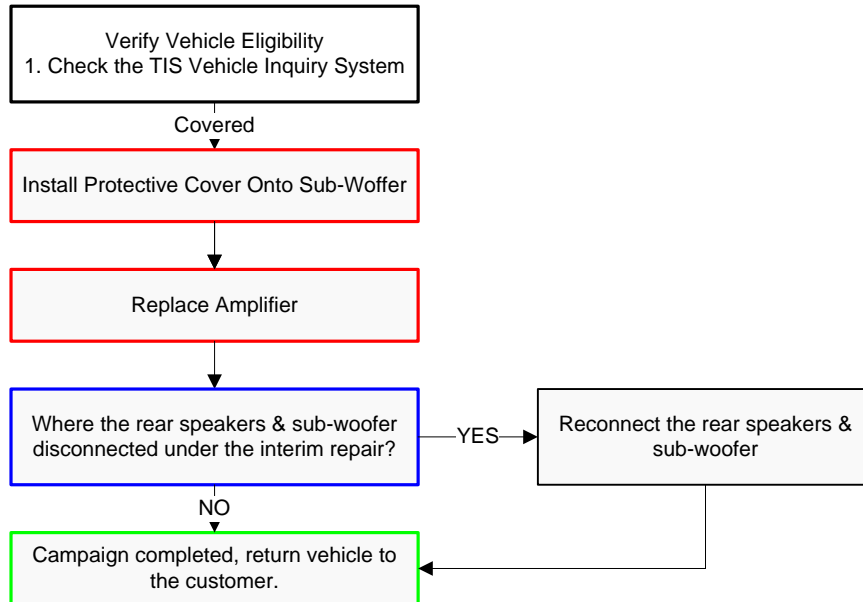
Verify Vehicle Eligibility
1. Check the TIS Vehicle Inquiry System

Covered

Install Protective Cover Onto Sub-Woffer

Replace Amplifier

Where the rear speakers & sub-woofer disconnected under the interim repair?

YES

Reconnect the rear speakers & sub-woofer

NO

Campaign completed, return vehicle to the customer.